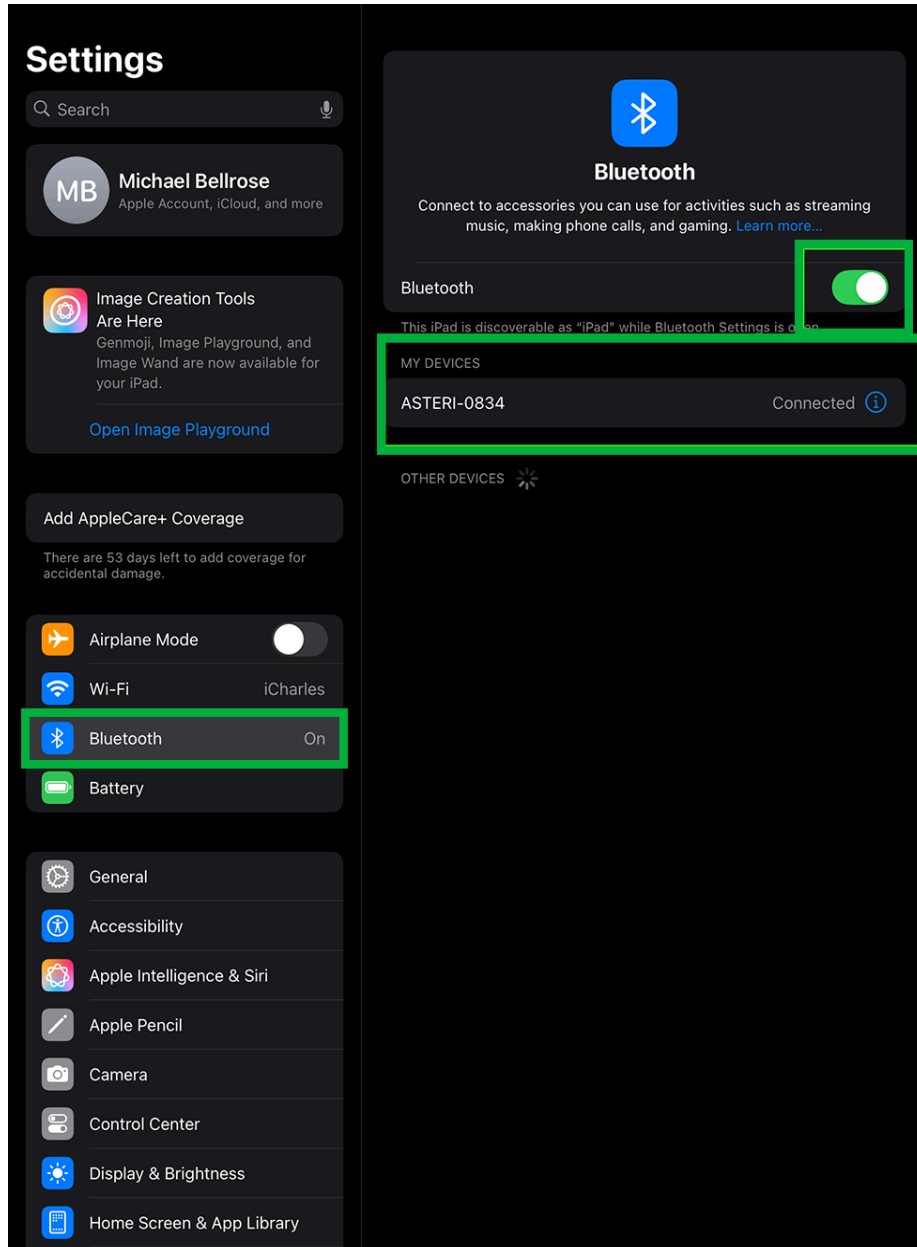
Settings

Search

MB
Michael Bellrose
Apple Account, iCloud, and more

Image Creation Tools Are Here
Genmoji, Image Playground, and Image Wand are now available for your iPad.
Open Image Playground

Add AppleCare+ Coverage
There are 53 days left to add coverage for accidental damage.

Airplane Mode
Wi-Fi iCharles
Bluetooth On
Battery

General
Accessibility
Apple Intelligence & Siri
Apple Pencil
Camera
Control Center
Display & Brightness
Home Screen & App Library

Bluetooth
Connect to accessories you can use for activities such as streaming music, making phone calls, and gaming. Learn more...

Bluetooth

This iPad is discoverable as "iPad" while Bluetooth Settings is o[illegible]

MY DEVICES
ASTERI-0834 Connected

OTHER DEVICES